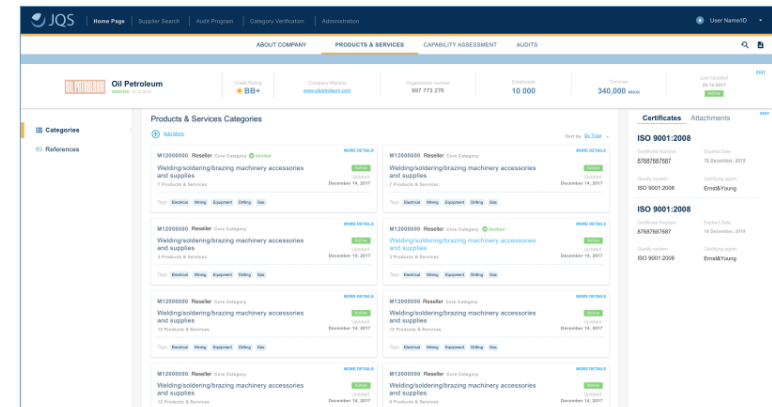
JQS Home Page Supplier Search Audit Program Category Verification Administration User NameID

ABOUT COMPANY PRODUCTS & SERVICES CAPABILITY ASSESSMENT AUDITS

OIL PETROLEUM Oil Petroleum VERIFIED

Credit Rating BB+

Company Website www.oilpetroleum.com

Organization number 997 773 270

Employees 10 000

Turnover 340,000 NNOK

Last Updated 08.12.2017

EDIT

Categories

References

Products & Services Categories

Add More

Sort by By Type

MORE DETAILS
M12000000 Reseller Core Category Verified
Welding/soldering/brazing machinery accessories and supplies
7 Products & Services
Active
Updated December 14, 2017
Tags: Electrical Mining Equipment Drilling Gas

MORE DETAILS
M12000000 Reseller Core Category
Welding/soldering/brazing machinery accessories and supplies
7 Products & Services
Active
Updated December 14, 2017
Tags: Electrical Mining Equipment Drilling Gas

MORE DETAILS
M12000000 Reseller Core Category
Welding/soldering/brazing machinery accessories and supplies
3 Products & Services
Active
Updated December 14, 2017
Tags: Electrical Mining Equipment Drilling Gas

MORE DETAILS
M12000000 Reseller Core Category Verified
Welding/soldering/brazing machinery accessories and supplies
3 Products & Services
Active
Updated December 14, 2017
Tags: Electrical Mining Equipment Drilling Gas

MORE DETAILS
M12000000 Reseller Core Category
Welding/soldering/brazing machinery accessories and supplies
12 Products & Services
Active
Updated December 14, 2017
Tags: Electrical Mining Equipment Drilling Gas

MORE DETAILS
M12000000 Reseller Core Category
Welding/soldering/brazing machinery accessories and supplies
12 Products & Services
Active
Updated December 14, 2017
Tags: Electrical Mining Equipment Drilling Gas

MORE DETAILS
M12000000 Reseller Core Category
Welding/soldering/brazing machinery accessories and supplies
12 Products & Services
Active
Updated December 14, 2017

MORE DETAILS
M12000000 Reseller Core Category
Welding/soldering/brazing machinery accessories and supplies
8 Products & Services
Active
Updated December 14, 2017

Certificates Attachments

EDIT

ISO 9001:2008
Certificate Number 87687687687
Expired Date 15 December, 2018
Quality system ISO 9001:2008
Certifying agent Ernst&Young

ISO 9001:2008
Certificate Number 87687687687
Expired Date 15 December, 2018
Quality system ISO 9001:2008
Certifying agent Ernst&Young